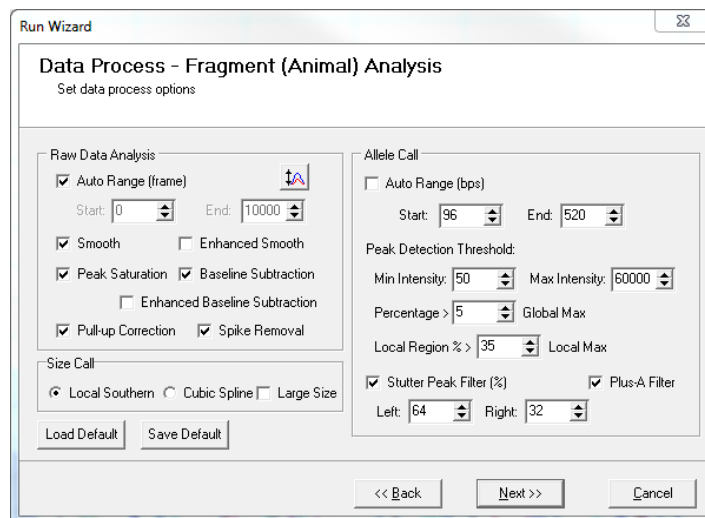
Run Wizard

Data Process - Fragment (Animal) Analysis
Set data process options

Raw Data Analysis
Auto Range (frame)
Start: 0
End: 10000
Smooth
Enhanced Smooth
Peak Saturation
Baseline Subtraction
Enhanced Baseline Subtraction
Pull-up Correction
Spike Removal

Size Call
Local Southern
Cubic Spline
Large Size

Load Default
Save Default

Allele Call
Auto Range (bps)
Start: 96
End: 520
Peak Detection Threshold:
Min Intensity: 50
Max Intensity: 60000
Percentage > 5
Global Max
Local Region % > 35
Local Max
Stutter Peak Filter (%)
Plus-A Filter
Left: 64
Right: 32

<< Back
Next >>
Cancel